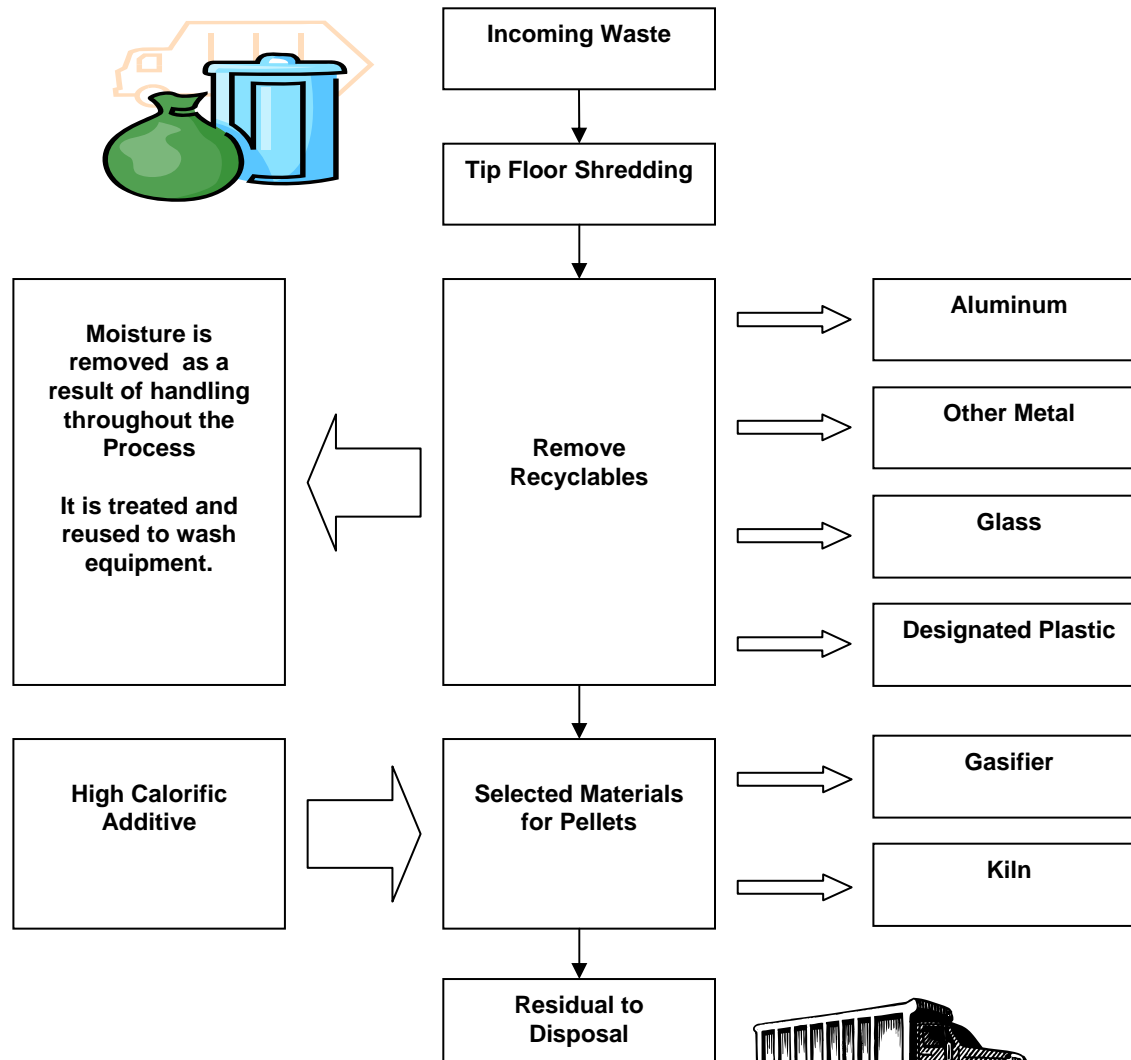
Incoming Waste

Tip Floor Shredding

Moisture is removed as a result of handling throughout the Process

It is treated and reused to wash equipment.

Remove Recyclables

Aluminum

Other Metal

Glass

Designated Plastic

High Calorific Additive

Selected Materials for Pellets

Gasifier

Kiln

Residual to Disposal